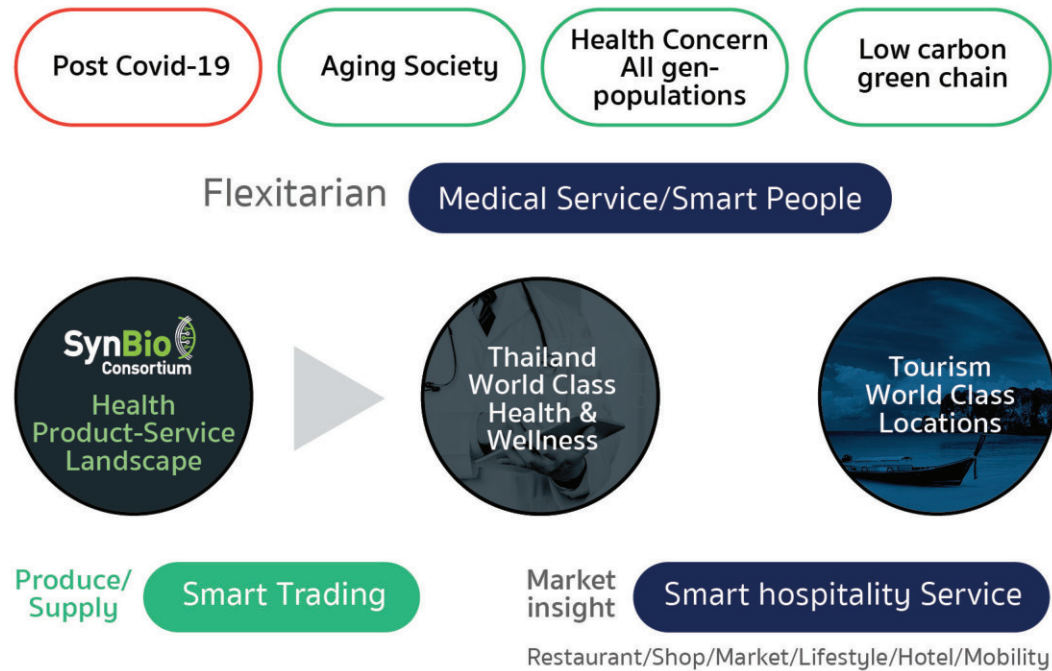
Post Covid-19

Aging Society

Health Concern All gen-populations

Low carbon green chain

Flexitarian

Medical Service/Smart People

SynBio Consortium

Health Product-Service Landscape

Thailand World Class Health & Wellness

Tourism World Class Locations

Produce/ Supply

Smart Trading

Market insight

Smart hospitality Service

Restaurant/Shop/Market/Lifestyle/Hotel/Mobility